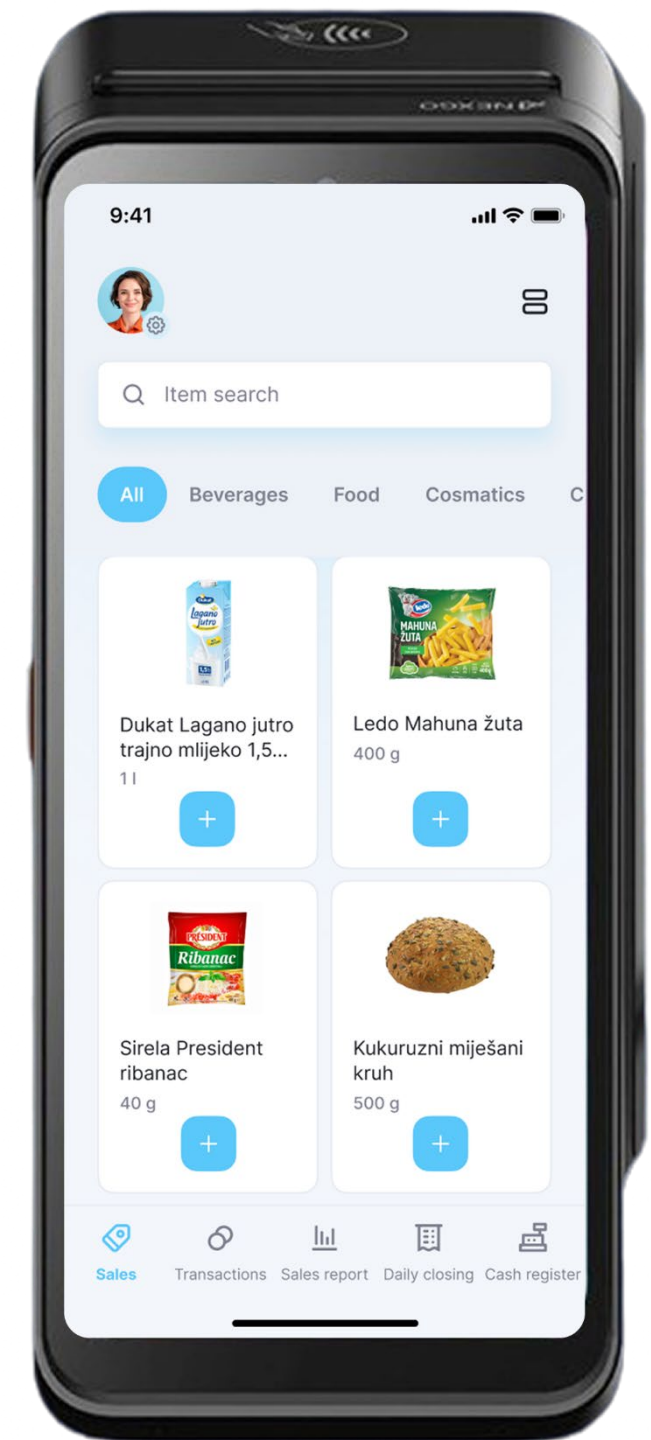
9:41

Item search

All Beverages Food Cosmatics C

Lagano jutro

Dukat Lagano jutro trajno mlijeko 1,5...
1 l

+

MAHUNA ŽUTA

Ledo Mahuna žuta
400 g

+

PRÉSIDENT Ribanac

Sirela President ribanac
40 g

+

Kukuruzni miješani kruh
500 g

+

Sales Transactions Sales report Daily closing Cash register